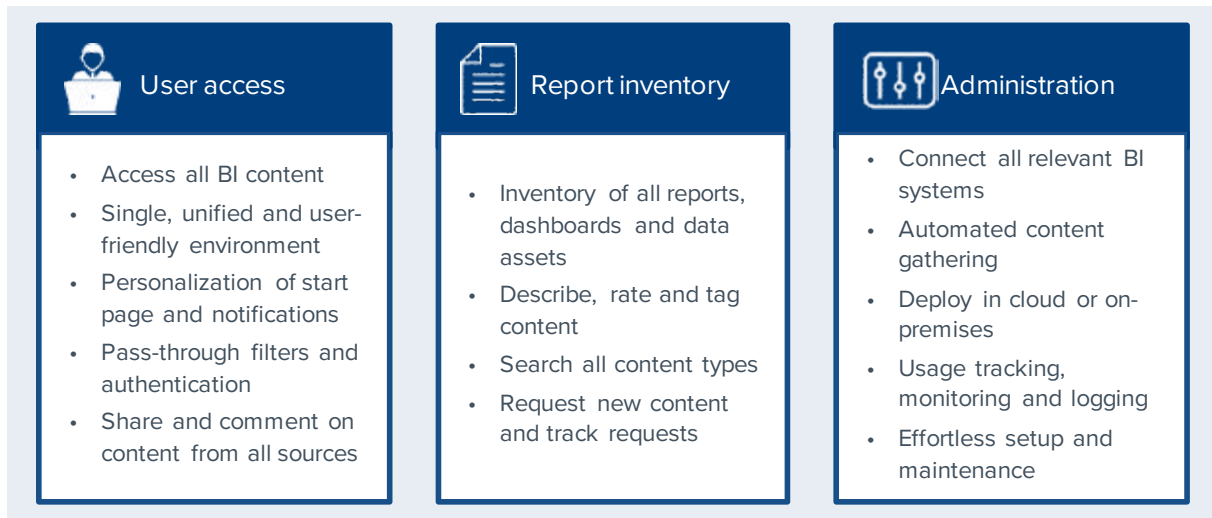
User access

- Access all BI content
- Single, unified and user-friendly environment
- Personalization of start page and notifications
- Pass-through filters and authentication
- Share and comment on content from all sources

Report inventory

- Inventory of all reports, dashboards and data assets
- Describe, rate and tag content
- Search all content types
- Request new content and track requests

Administration

- Connect all relevant BI systems
- Automated content gathering
- Deploy in cloud or on-premises
- Usage tracking, monitoring and logging
- Effortless setup and maintenance